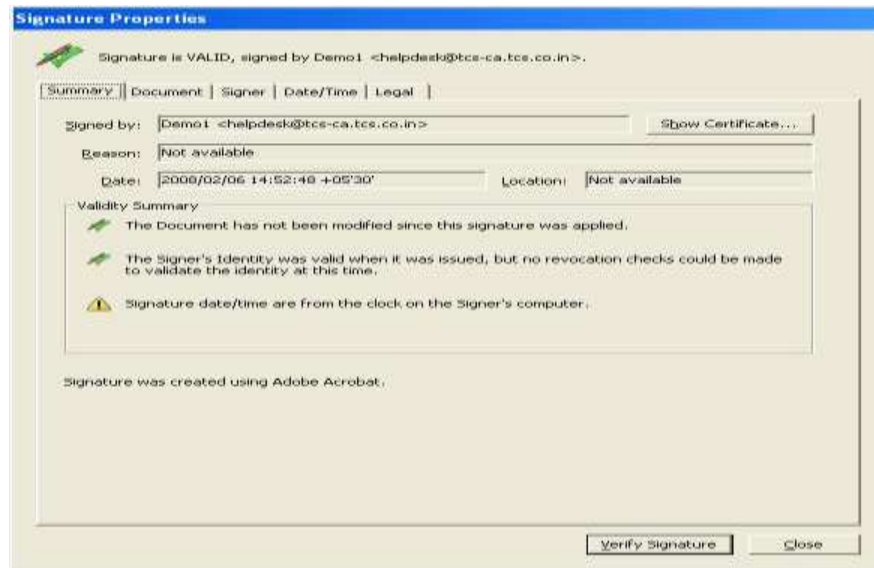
Signature Properties

Signature is VALID, signed by Demo1 <helpdesk@tcs-ca.tcs.co.in>.

Summary | Document | Signer | Date/Time | Legal

Signed by: Demo1 <helpdesk@tcs-ca.tcs.co.in>
Show Certificate...

Reason: Not available

Date: 2008/02/06 14:52:48 +05'30'
Location: Not available

Validity Summary

The Document has not been modified since this signature was applied.

The Signer's Identity was valid when it was issued, but no revocation checks could be made to validate the identity at this time.

Signature date/time are from the clock on the Signer's computer.

Signature was created using Adobe Acrobat.

Verify Signature
Close